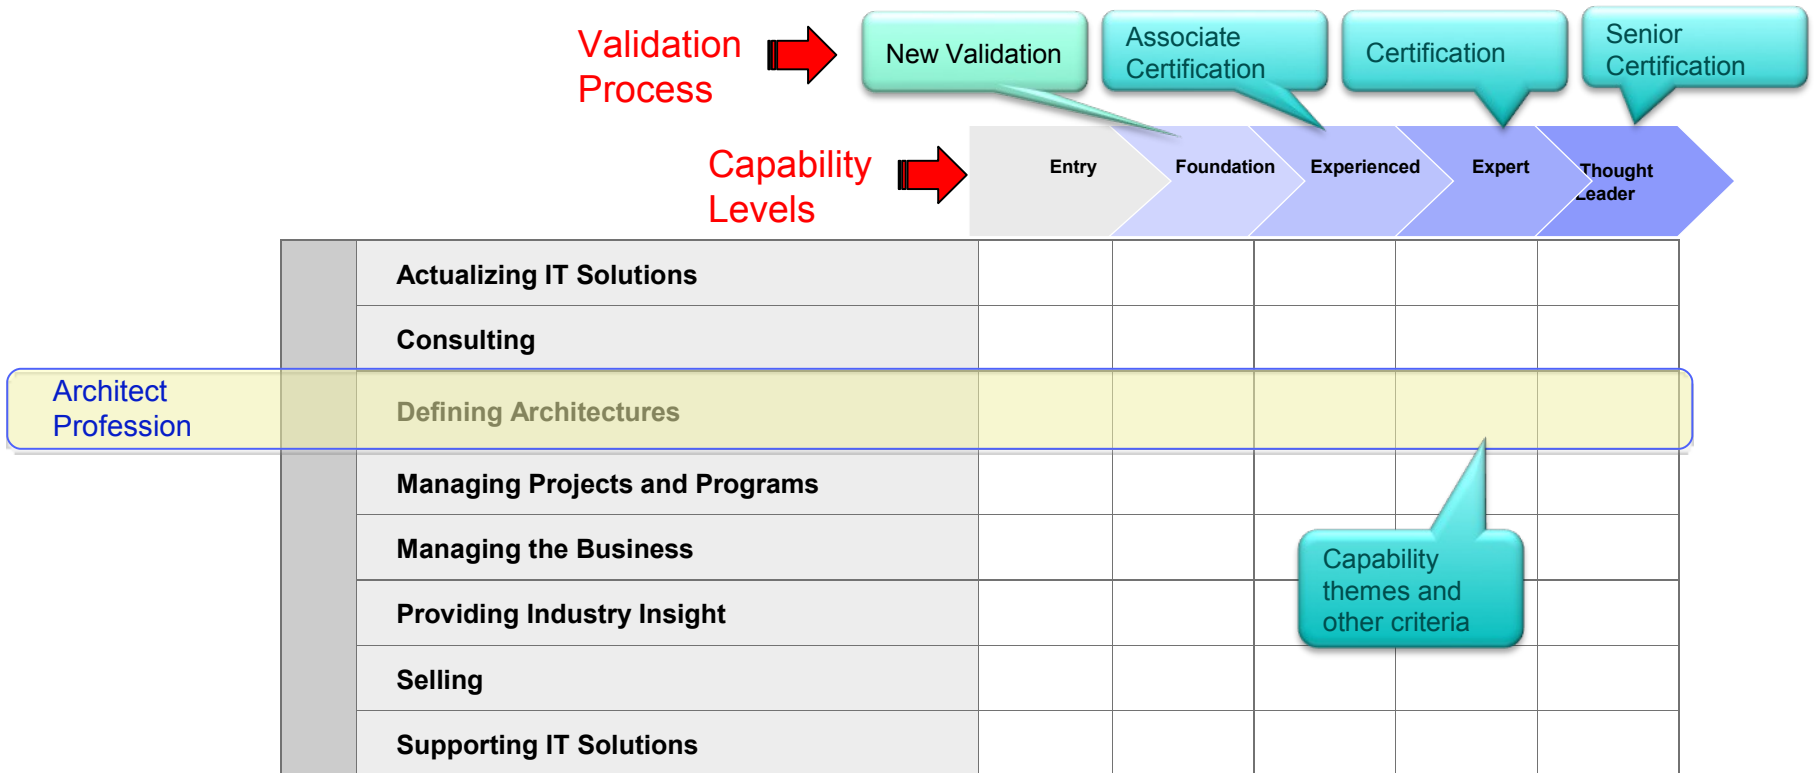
Validation Process

New Validation

Associate Certification

Certification

Senior Certification

Capability Levels

| | Entry | Foundation | Experienced | Expert | Thought Leader |
|---|---|---|---|---|---|
| Actualizing IT Solutions | | | | | |
| Consulting | | | | | |
| Defining Architectures | | | | | |
| Managing Projects and Programs | | | | | |
| Managing the Business | | | | | |
| Providing Industry Insight | | | | | |
| Selling | | | | | |
| Supporting IT Solutions | | | | | |

Architect Profession

Capability themes and other criteria